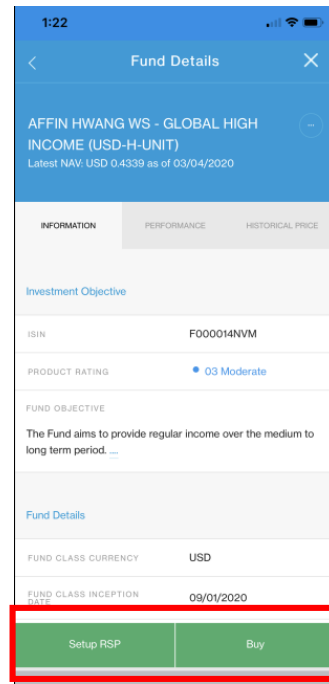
1:22

Fund Details

AFFIN HWANG WS - GLOBAL HIGH INCOME (USD-H-UNIT)
Latest NAV: USD 0.4339 as of 03/04/2020

INFORMATION
PERFORMANCE
HISTORICAL PRICE

Investment Objective

| ISIN | F000014NVM |
|---|---|
| PRODUCT RATING | 03 Moderate |

FUND OBJECTIVE
The Fund aims to provide regular income over the medium to long term period. ...

Fund Details

| FUND CLASS CURRENCY | USD |
|---|---|
| FUND CLASS INCEPTION DATE | 09/01/2020 |

Setup RSP
Buy